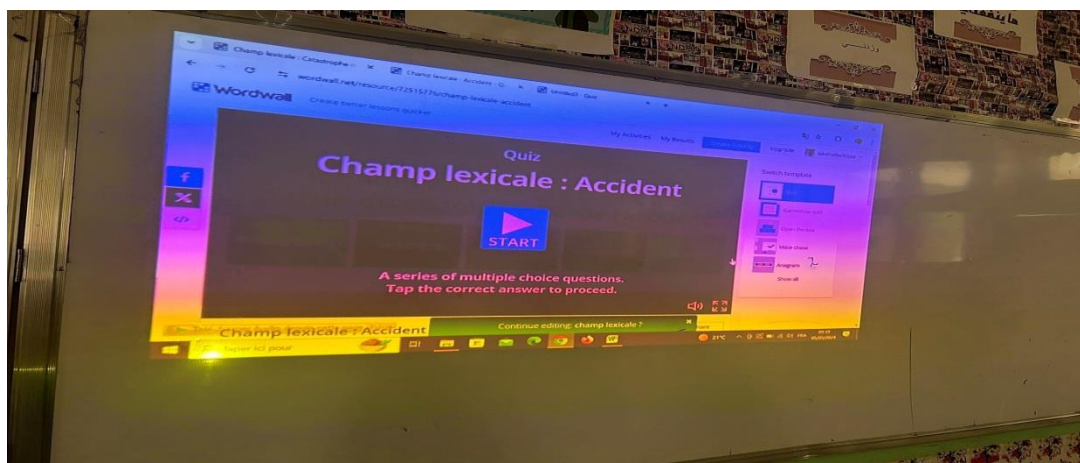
Champ lexicale : Catastrophe
Champ lexicale : Accident
wordwall.net/resource/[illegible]/champ-lexicale-accident
Wordwall
Create better lessons quicker
My Activities
My Results
Upgrade
Quiz
Champ lexicale : Accident
START
A series of multiple choice questions.
Tap the correct answer to proceed.
Switch template
Open the box
Maze chase
Anagram
Show all
Champ lexicale : Accident
Continue editing: champ lexicale ?
Taper ici pour
21°C